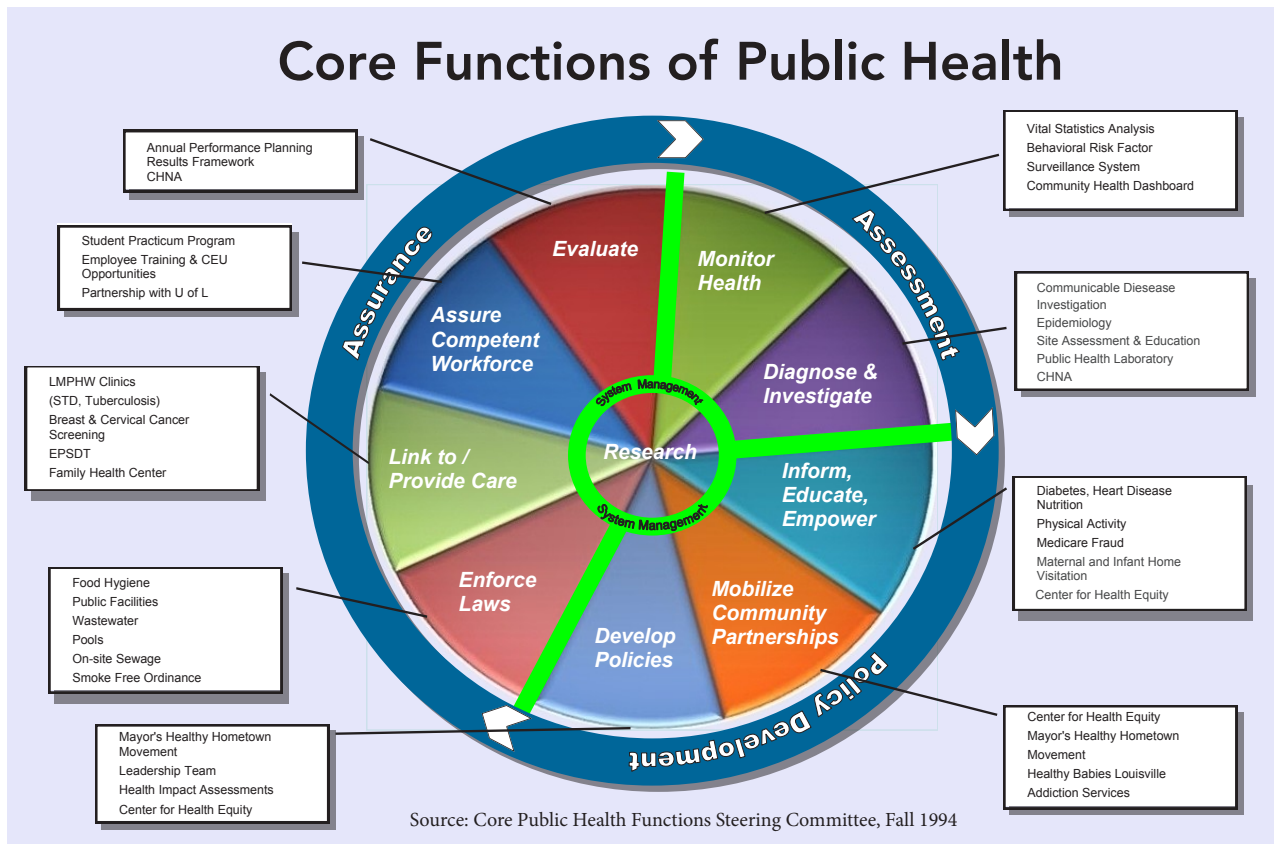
Core Functions of Public Health

Annual Performance Planning
Results Framework
CHNA

Student Practicum Program
Employee Training & CEU Opportunities
Partnership with U of L

LMPHW Clinics
(STD, Tuberculosis)
Breast & Cervical Cancer Screening
EPSDT
Family Health Center

Food Hygiene
Public Facilities
Wastewater
Pools
On-site Sewage
Smoke Free Ordinance

Mayor's Healthy Hometown Movement
Leadership Team
Health Impact Assessments
Center for Health Equity

Vital Statistics Analysis
Behavioral Risk Factor
Surveillance System
Community Health Dashboard

Communicable Diesease Investigation
Epidemiology
Site Assessment & Education
Public Health Laboratory
CHNA

Diabetes, Heart Disease Nutrition
Physical Activity
Medicare Fraud
Maternal and Infant Home Visitation
Center for Health Equity

Center for Health Equity
Mayor's Healthy Hometown
Movement
Healthy Babies Louisville
Addiction Services

Assurance
Assessment
Policy Development

Evaluate
Monitor Health
Diagnose & Investigate
Inform, Educate, Empower
Mobilize Community Partnerships
Develop Policies
Enforce Laws
Link to / Provide Care
Assure Competent Workforce

System Management
Research
System Management

Source: Core Public Health Functions Steering Committee, Fall 1994